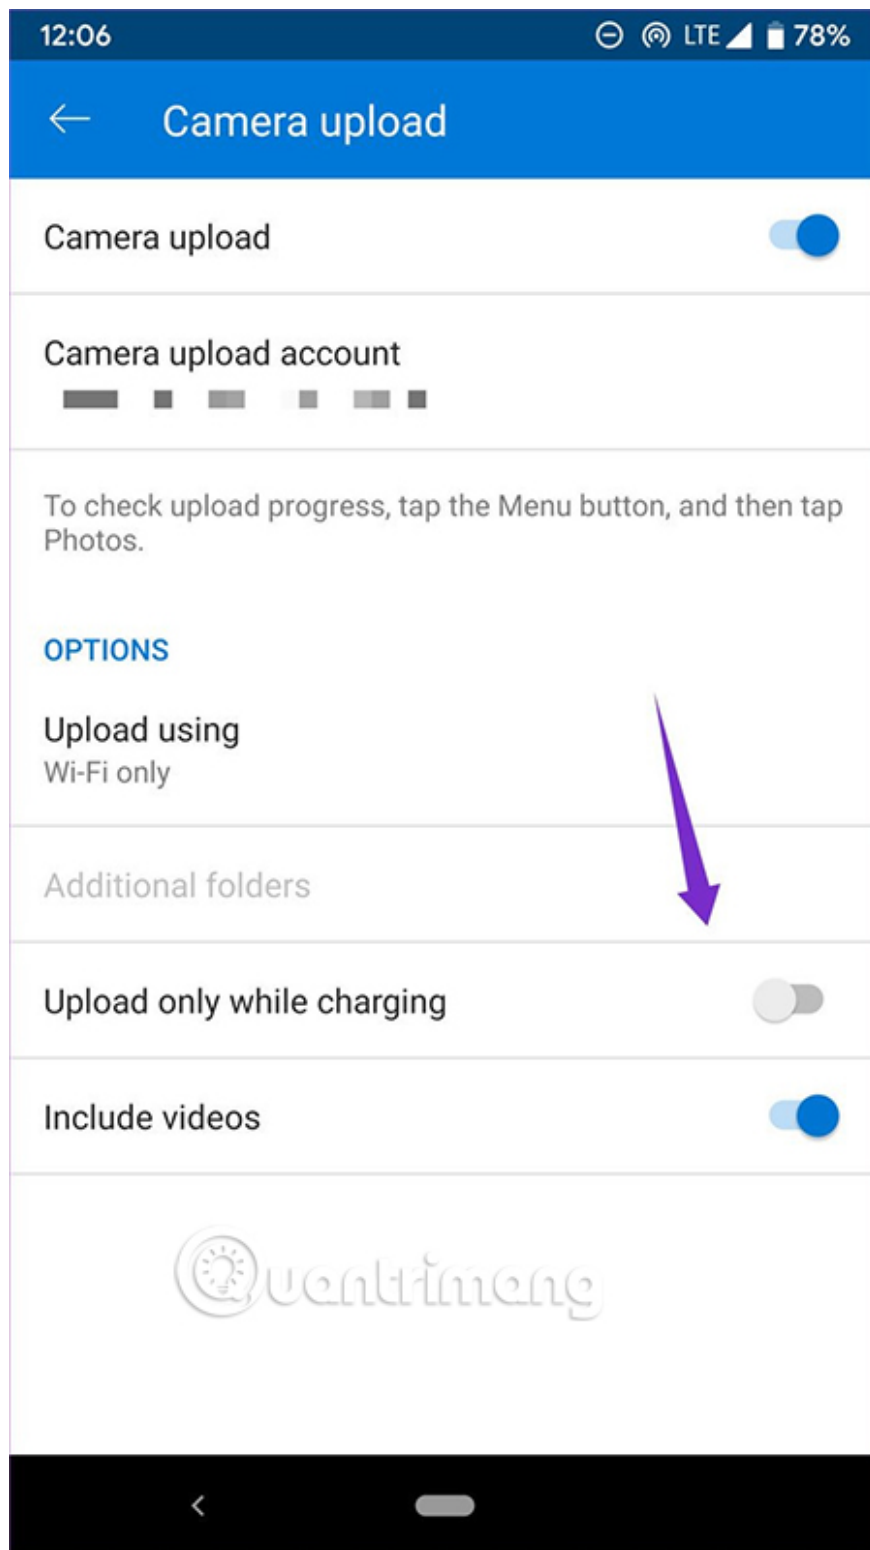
12:06 LTE 78%

Camera upload

Camera upload

Camera upload account
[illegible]

To check upload progress, tap the Menu button, and then tap Photos.

OPTIONS

Upload using
Wi-Fi only

Additional folders

Upload only while charging

Include videos

Quantrimang